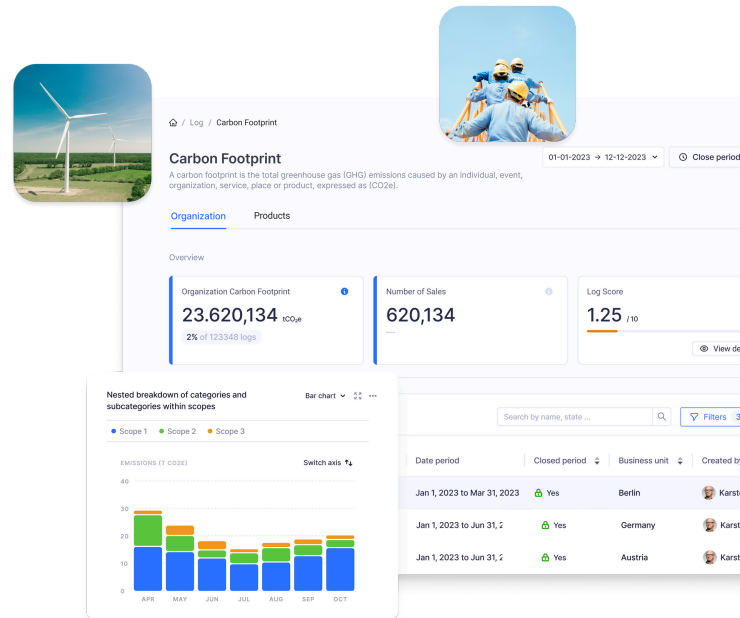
Log / Carbon Footprint

Carbon Footprint

01-01-2023 → 12-12-2023

Close period

A carbon footprint is the total greenhouse gas (GHG) emissions caused by an individual, event, organization, service, place or product, expressed as (CO2e).

Organization

Products

Overview

Organization Carbon Footprint

23.620,134 $tCO_2e$

2% of 123348 logs

Number of Sales

620,134

—

Log Score

1.25 /10

View de

Nested breakdown of categories and subcategories within scopes

Bar chart

Scope 1 Scope 2 Scope 3

EMISSIONS (T CO2E)

Switch axis

40
30
20
10
0

APR MAY JUN JUL AUG SEP OCT

Search by name, state ...

Filters 3

| Date period | Closed period | Business unit | Created by |
|---|---|---|---|
| Jan 1, 2023 to Mar 31, 2023 | Yes | Berlin | Karst |
| Jan 1, 2023 to Jun 31, 2 | Yes | Germany | Karst |
| Jan 1, 2023 to Jun 31, 2 | Yes | Austria | Karst |